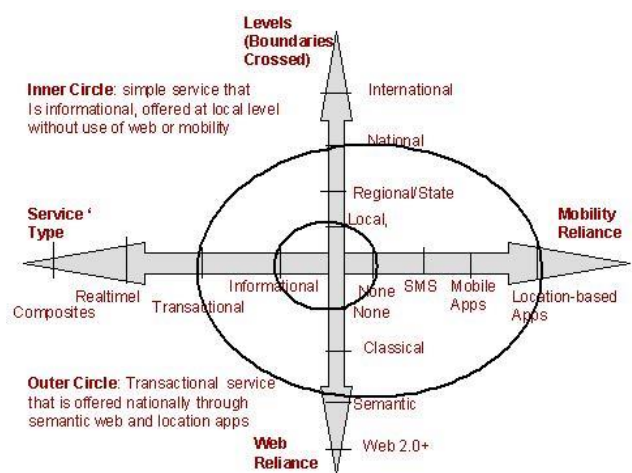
Levels (Boundaries Crossed)

Inner Circle: simple service that Is informational, offered at local level without use of web or mobility

International

National

Regional/State

Local,

Service ' Type

Mobility Reliance

Realtimel Composites

Transactional

Informational

None None

SMS

Mobile Apps

Location-based Apps

Classical

Outer Circle: Transactional service that is offered nationally through semantic web and location apps

Semantic

Web Reliance

Web 2.0+